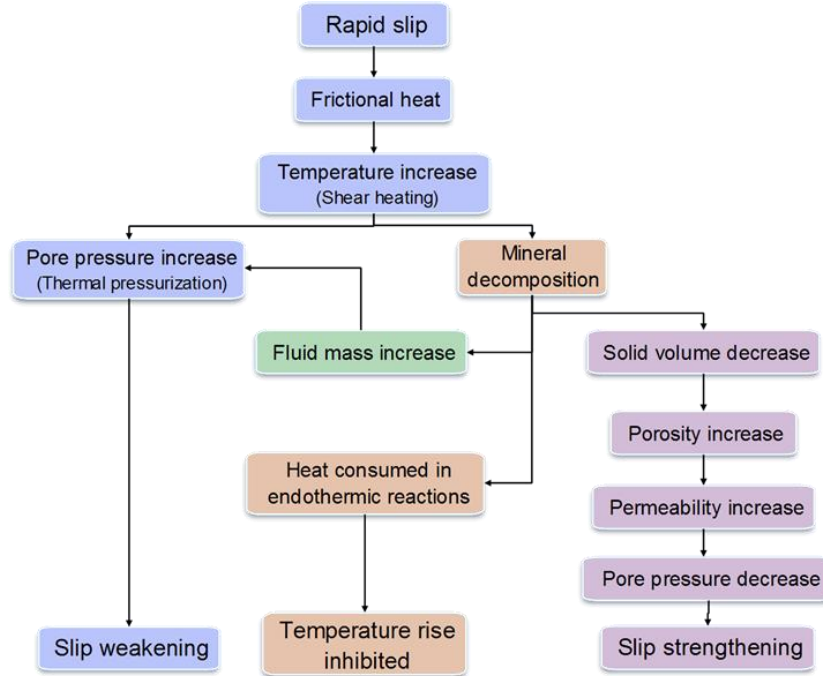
Rapid slip

Frictional heat

Temperature increase
(Shear heating)

Pore pressure increase
(Thermal pressurization)

Mineral decomposition

Fluid mass increase

Solid volume decrease

Porosity increase

Heat consumed in endothermic reactions

Permeability increase

Pore pressure decrease

Slip weakening

Temperature rise inhibited

Slip strengthening